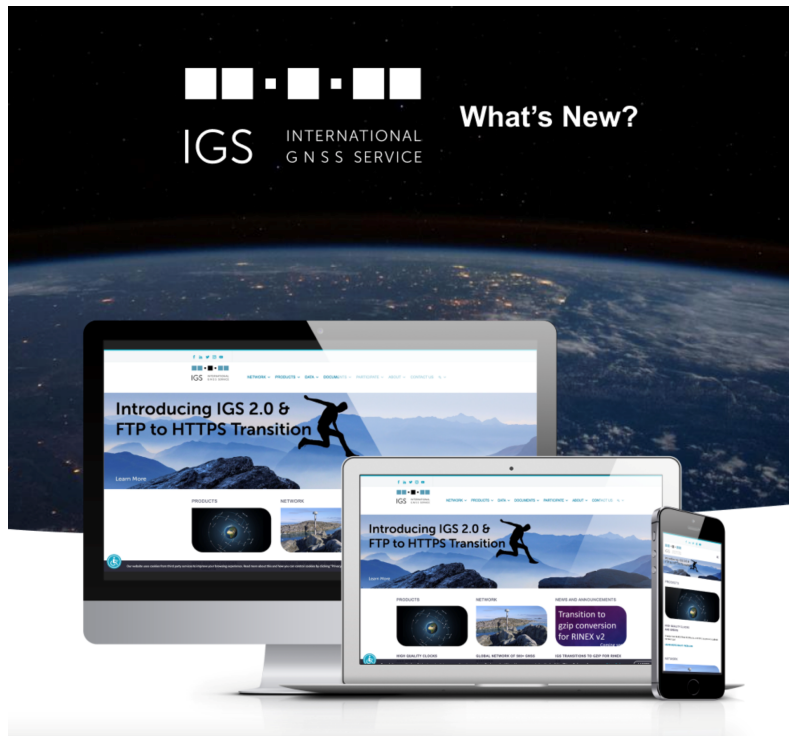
IGS INTERNATIONAL GNSS SERVICE

What's New?

IGS

NETWORK PRODUCTS DATA DOCUMENTS

Introducing IGS 2.0 & FTP to HTTPS Transition

Learn More

PRODUCTS

NETWORK

IGS

NETWORK PRODUCTS DATA DOCUMENTS PARTNERS ABOUT CONTACT US

Introducing IGS 2.0 & FTP to HTTPS Transition

Learn More

PRODUCTS

NETWORK

NEWS AND ANNOUNCEMENTS

Transition to gzip conversion for RINEX v2

HIGH QUALITY CLOCKS

GLOBAL NETWORK OF 500+ GNSS

IGS TRANSITIONS TO GZIP FOR RINEX

PRODUCTS